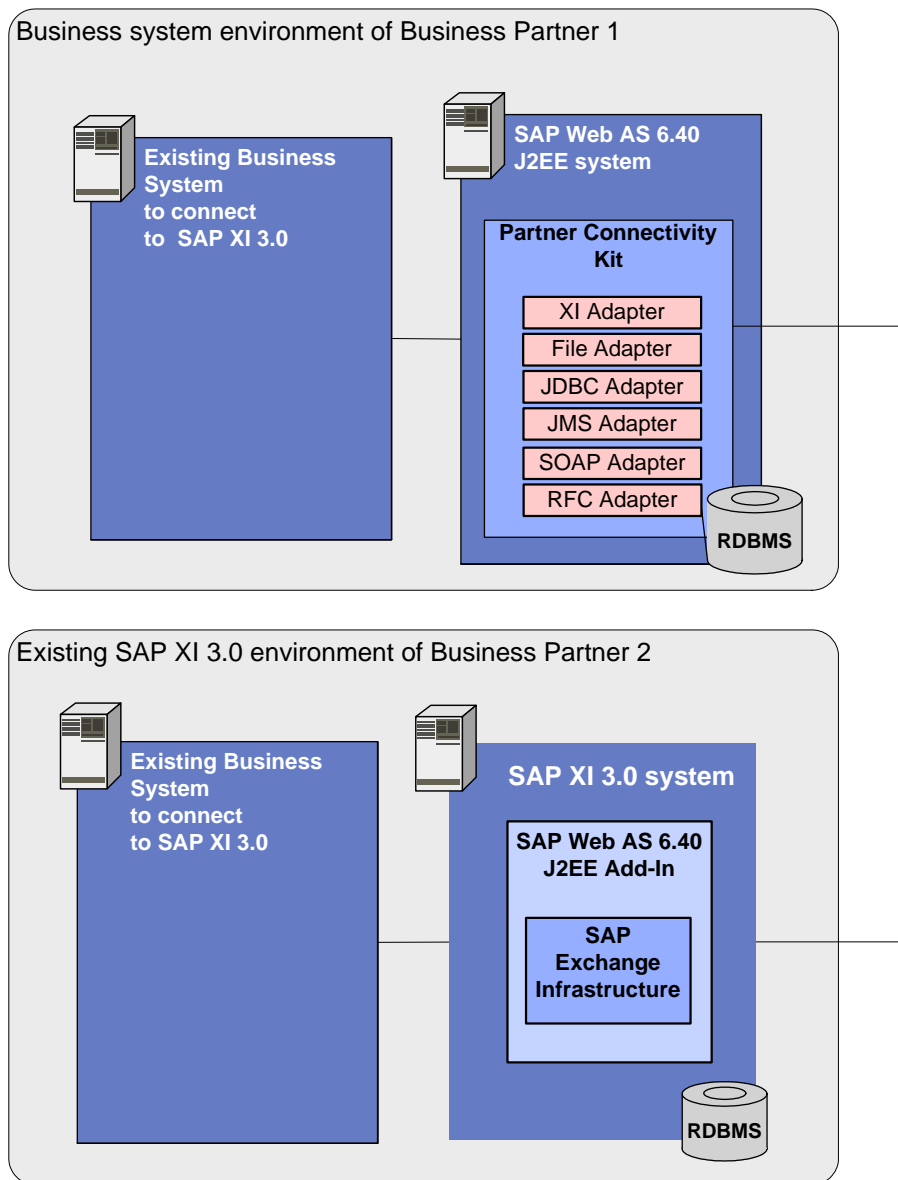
Business system environment of Business Partner 1

Existing Business System to connect to SAP XI 3.0

SAP Web AS 6.40 J2EE system

Partner Connectivity Kit

XI Adapter

File Adapter

JDBC Adapter

JMS Adapter

SOAP Adapter

RFC Adapter

RDBMS

Existing SAP XI 3.0 environment of Business Partner 2

Existing Business System to connect to SAP XI 3.0

SAP XI 3.0 system

SAP Web AS 6.40 J2EE Add-In

SAP Exchange Infrastructure

RDBMS